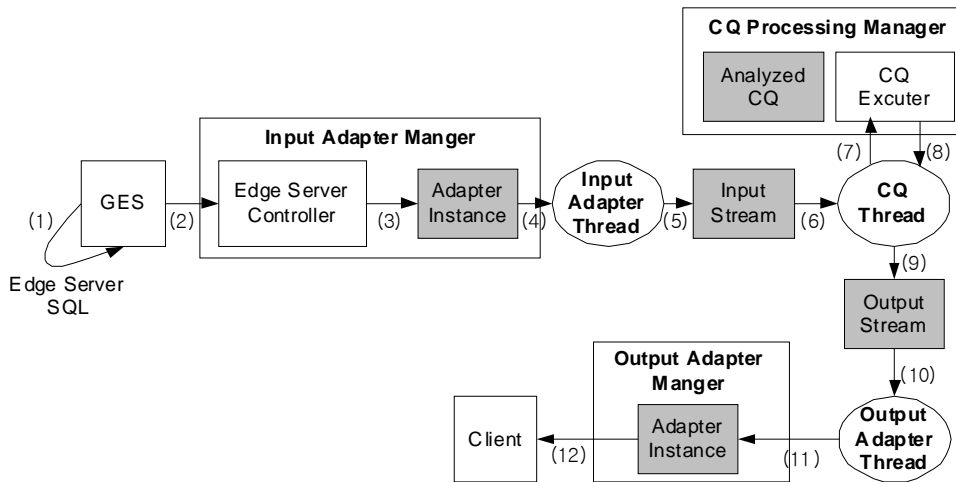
CQ Processing Manager

Analyzed CQ

CQ Excuter

Input Adapter Manger

(7)

(8)

(1)

GES

(2)

Edge Server Controller

(3)

Adapter Instance

(4)

Input Adapter Thread

(5)

Input Stream

(6)

CQ Thread

Edge Server SQL

(9)

Output Stream

Output Adapter Manger

(10)

Client

(12)

Adapter Instance

(11)

Output Adapter Thread